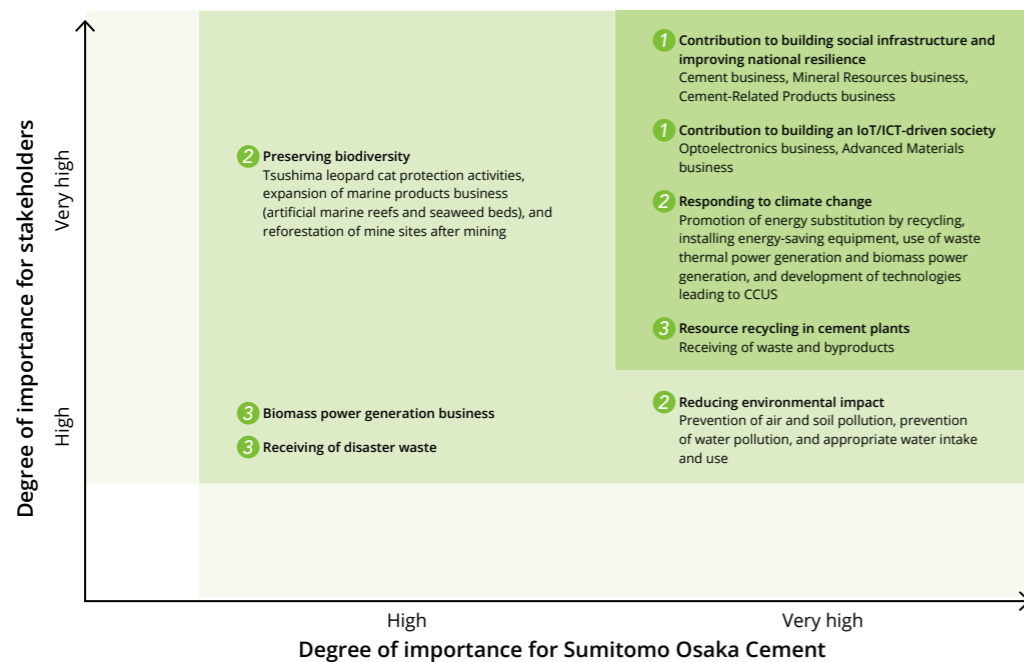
Degree of importance for stakeholders

Very high

High

2 Preserving biodiversity
Tsushima leopard cat protection activities, expansion of marine products business (artificial marine reefs and seaweed beds), and reforestation of mine sites after mining

1 Contribution to building social infrastructure and improving national resilience
Cement business, Mineral Resources business, Cement-Related Products business

1 Contribution to building an IoT/ICT-driven society
Optoelectronics business, Advanced Materials business

2 Responding to climate change
Promotion of energy substitution by recycling, installing energy-saving equipment, use of waste thermal power generation and biomass power generation, and development of technologies leading to CCUS

3 Resource recycling in cement plants
Receiving of waste and byproducts

3 Biomass power generation business

3 Receiving of disaster waste

2 Reducing environmental impact
Prevention of air and soil pollution, prevention of water pollution, and appropriate water intake and use

High

Very high

Degree of importance for Sumitomo Osaka Cement